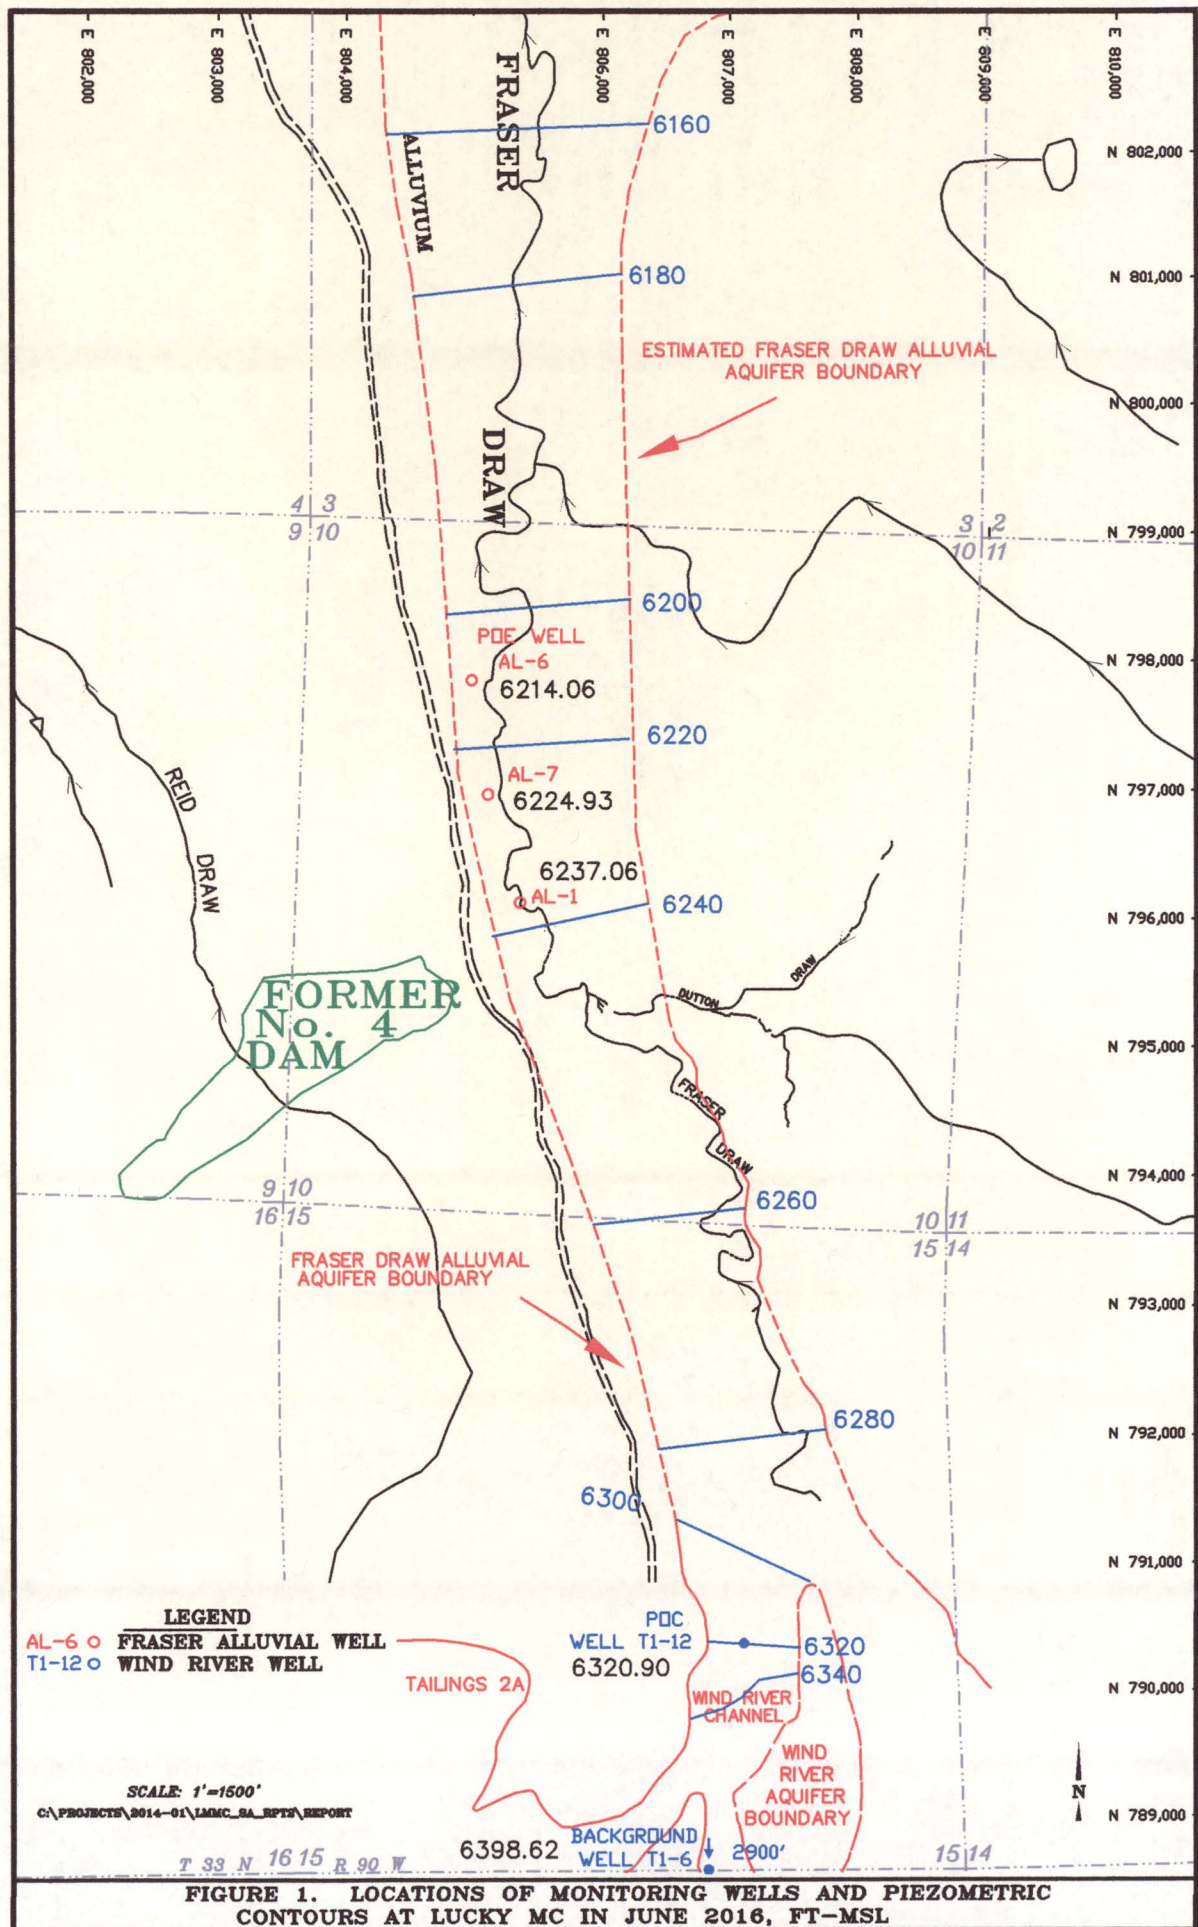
E 802,000
E 803,000
E 804,000
E 806,000
E 807,000
E 808,000
E 809,000
E 810,000

FRASER
ALLUVIUM
6160
N 802,000
6180
N 801,000
ESTIMATED FRASER DRAW ALLUVIAL AQUIFER BOUNDARY
N 800,000
DRAW
4 3
9 10
3 2
10 11
N 799,000
6200
POE WELL
AL-6
6214.06
N 798,000
6220
AL-7
6224.93
N 797,000
REID
DRAW
6237.06
AL-1
6240
N 796,000
DRAW
DUTTON
FORMER No. 4 DAM
N 795,000
FRASER
DRAW
N 794,000
9 10
16 15
6260
10 11
15 14
FRASER DRAW ALLUVIAL AQUIFER BOUNDARY
N 793,000
6280
N 792,000
6300
N 791,000
LEGEND
AL-6 o FRASER ALLUVIAL WELL
T1-12 o WIND RIVER WELL
POC WELL T1-12
6320.90
6320
6340
TAILINGS 2A
WIND RIVER CHANNEL
N 790,000
WIND RIVER AQUIFER BOUNDARY
N
SCALE: 1"=1500'
C:\PROJECTS\2014-01\LMMC_SA_RPTS\REPORT
N 789,000
6398.62
BACKGROUND WELL T1-6
2900'
T 33 N 16 15 R 90 W
15 14

FIGURE 1. LOCATIONS OF MONITORING WELLS AND PIEZOMETRIC CONTOURS AT LUCKY MC IN JUNE 2016, FT-MSL